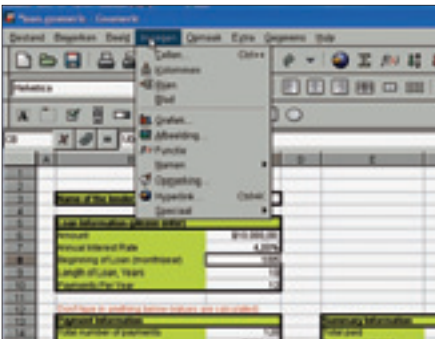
*loan.gnumeric - Gnumeric
Bestand Bewerken Beeld Invoegen Opmaak Extra Gegevens Help
Helvetica
Cellen... Ctrl++
Kolommen
Rijen
Blad
Grafiek...
Afbeelding...
Functie
Namen
Opmerking...
Hyperlink... Ctrl+K
Speciaal
A B C D E
Loan Information (Input data)
Amount $10,000.00
Annual Interest Rate 4.00%
Beginning of Loan (mon/th/year) 1000
Length of Loan, Years 10
Payments Per Year 12
Don't type in anything below-values are calculated
Total number of payments 120
Summary Information
Total paid